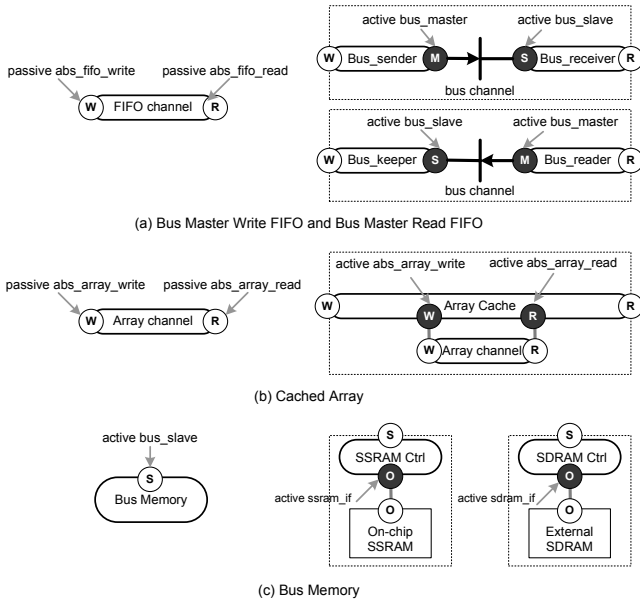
passive abs_fifo_write
passive abs_fifo_read
W
FIFO channel
R

active bus_master
active bus_slave
W
Bus_sender
M
S
Bus_receiver
R
bus channel

active bus_slave
active bus_master
W
Bus_keeper
S
M
Bus_reader
R
bus channel

(a) Bus Master Write FIFO and Bus Master Read FIFO

passive abs_array_write
passive abs_array_read
W
Array channel
R

active abs_array_write
active abs_array_read
W
Array Cache
R
W
R
W
Array channel
R

(b) Cached Array

active bus_slave
S
Bus Memory

S
SSRAM Ctrl
O
active ssram_if
O
On-chip SSRAM

S
SDRAM Ctrl
O
active sdram_if
O
External SDRAM

(c) Bus Memory